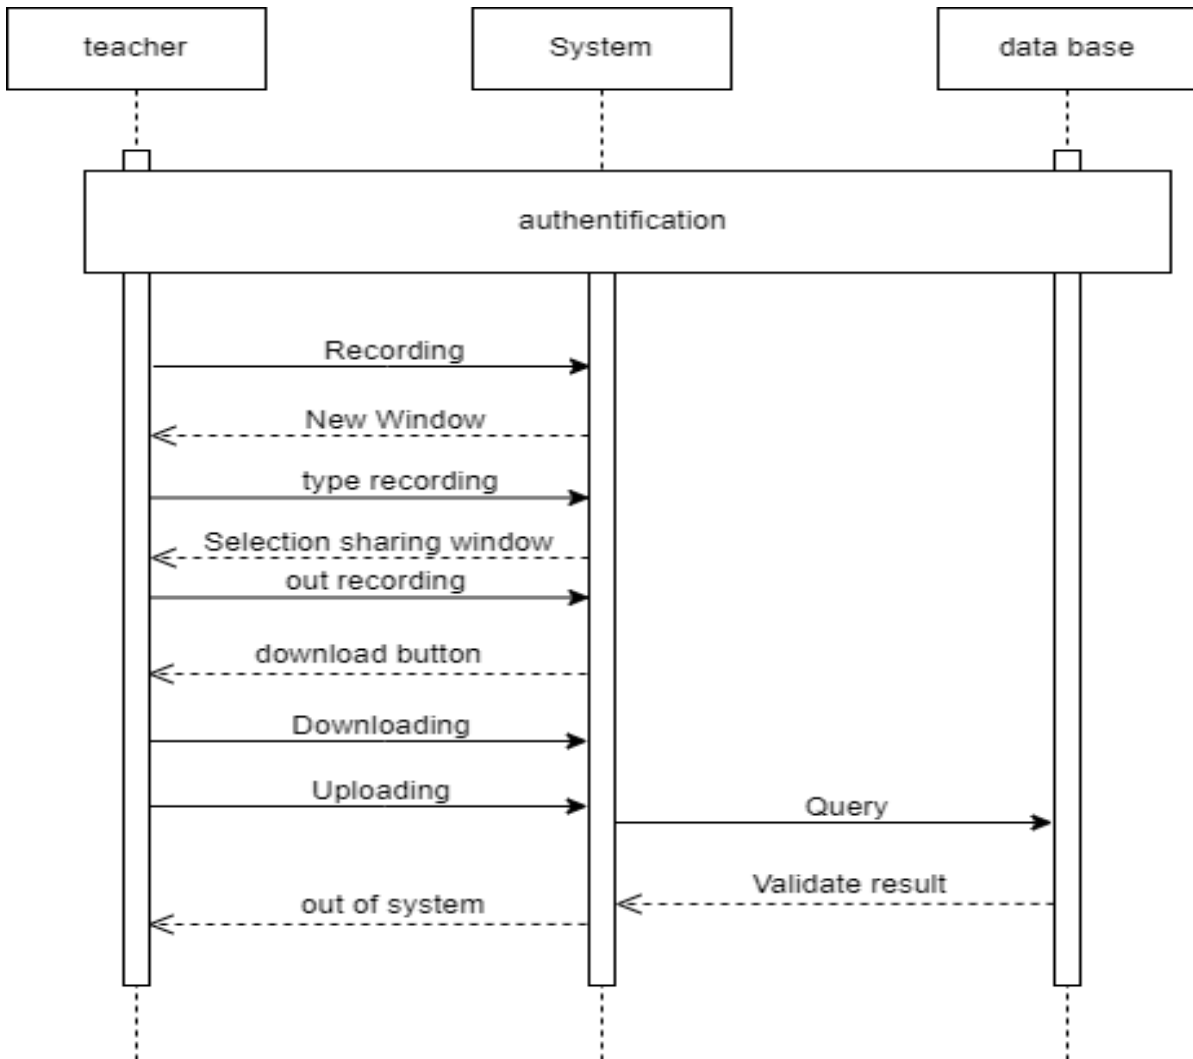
teacher

System

data base

authentification

Recording

New Window

type recording

Selection sharing window

out recording

download button

Downloading

Uploading

Query

Validate result

out of system